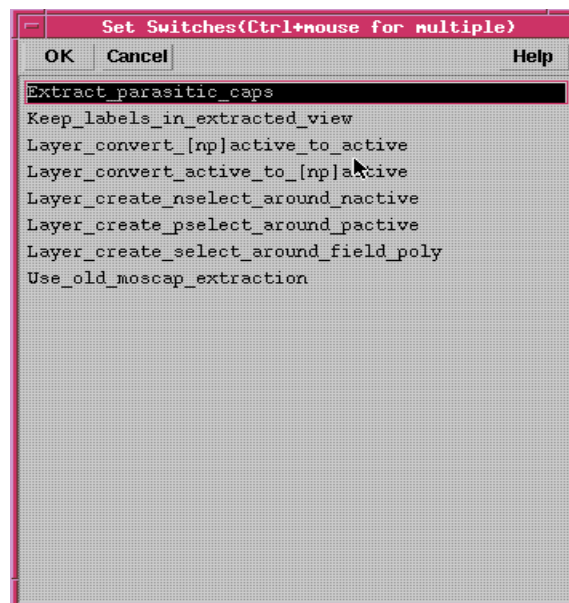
Set Switches(Ctrl+mouse for multiple)

OK Cancel Help

Extract_parasitic_caps
Keep_labels_in_extracted_view
Layer_convert_[np]active_to_active
Layer_convert_active_to_[np]active
Layer_create_nselect_around_nactive
Layer_create_pselect_around_pactive
Layer_create_select_around_field_poly
Use_old_moscap_extraction